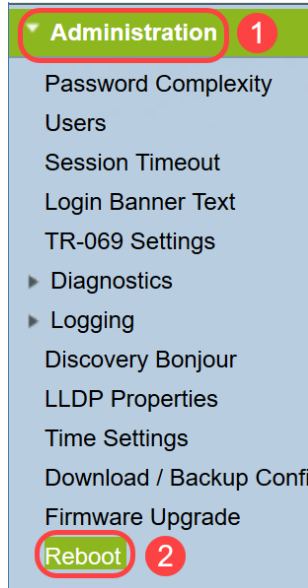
Administration 1
Password Complexity
Users
Session Timeout
Login Banner Text
TR-069 Settings
Diagnostics
Logging
Discovery Bonjour
LLDP Properties
Time Settings
Download / Backup Confi
Firmware Upgrade
Reboot 2